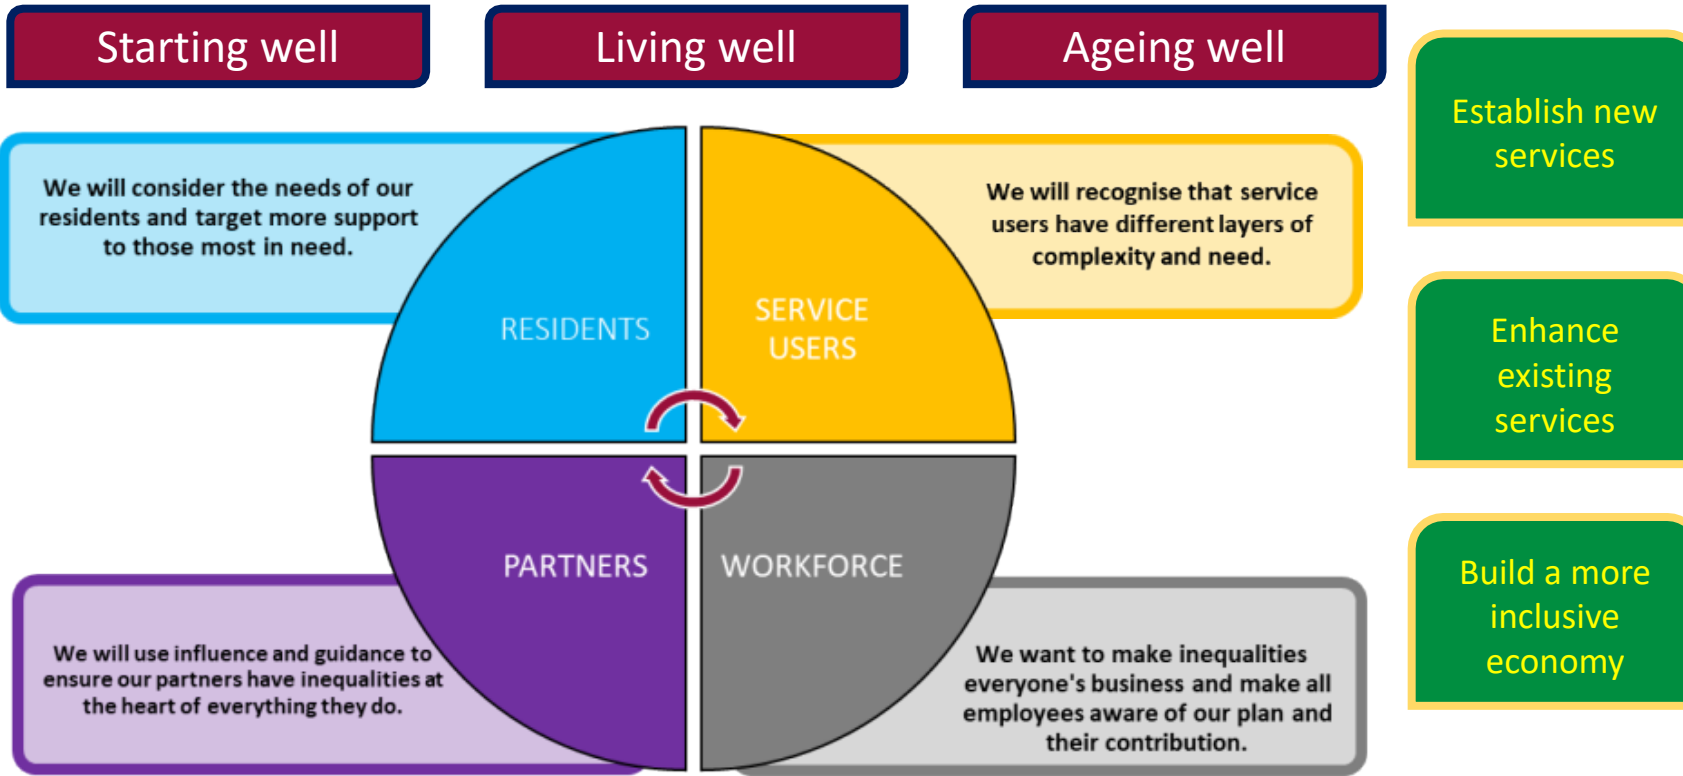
Starting well

Living well

Ageing well

Establish new services

Enhance existing services

Build a more inclusive economy

We will consider the needs of our residents and target more support to those most in need.

We will recognise that service users have different layers of complexity and need.

RESIDENTS

SERVICE USERS

PARTNERS

WORKFORCE

We will use influence and guidance to ensure our partners have inequalities at the heart of everything they do.

We want to make inequalities everyone's business and make all employees aware of our plan and their contribution.